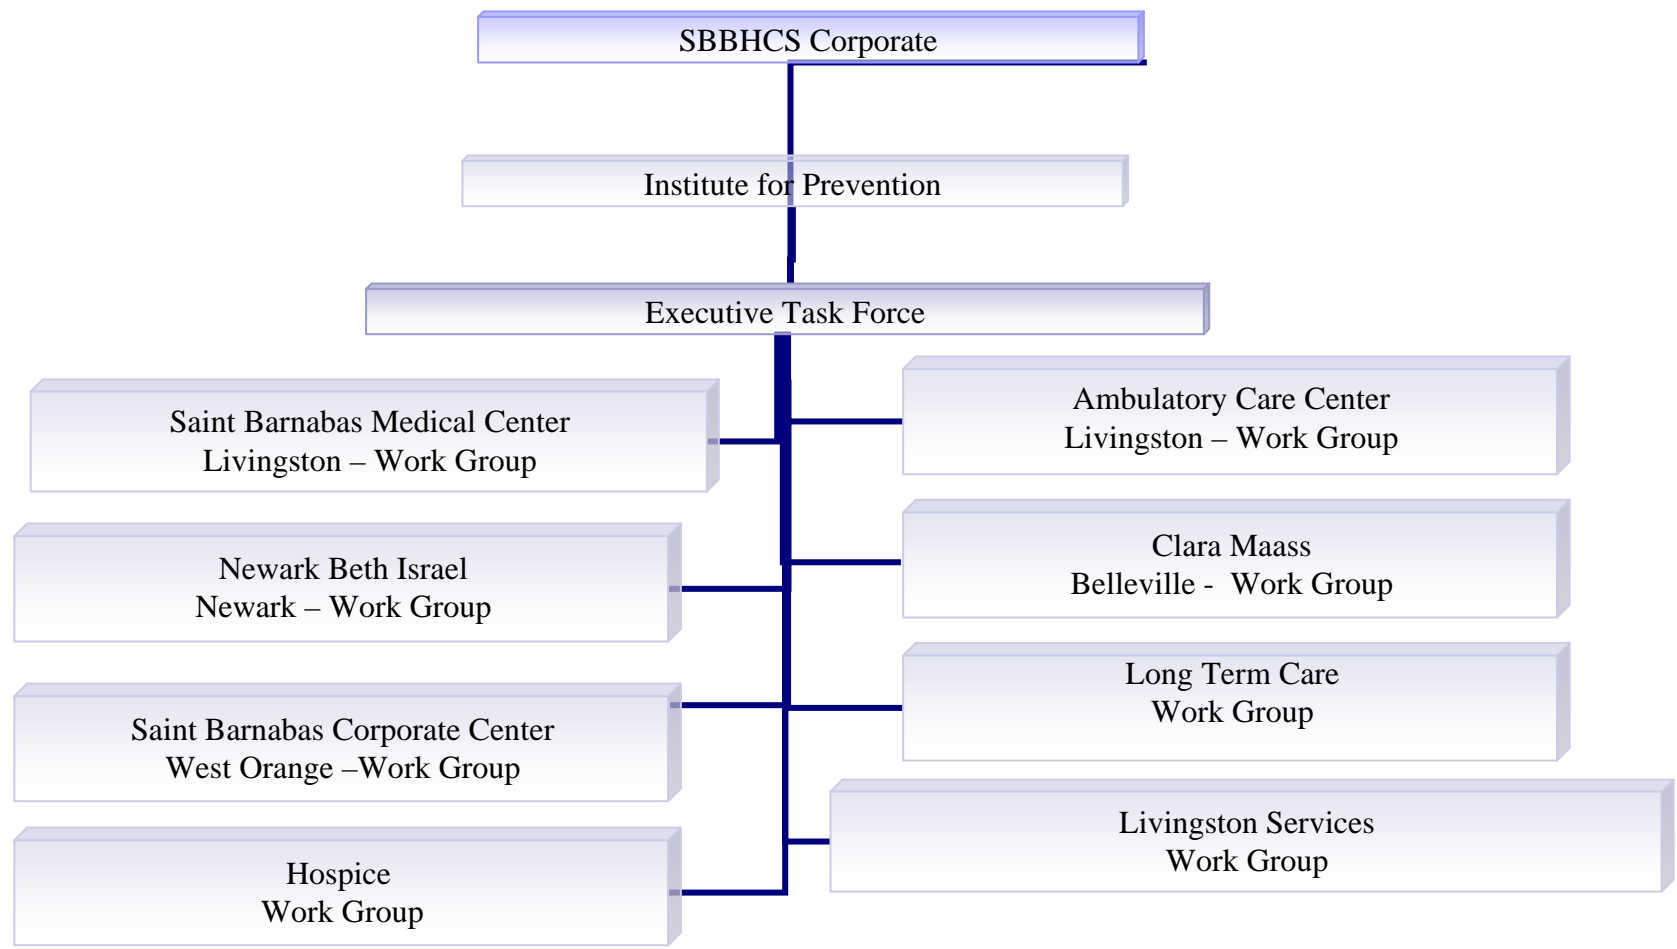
SBBHCS Corporate

Institute for Prevention

Executive Task Force

Saint Barnabas Medical Center
Livingston – Work Group

Ambulatory Care Center
Livingston – Work Group

Newark Beth Israel
Newark – Work Group

Clara Maass
Belleville - Work Group

Long Term Care
Work Group

Saint Barnabas Corporate Center
West Orange –Work Group

Livingston Services
Work Group

Hospice
Work Group